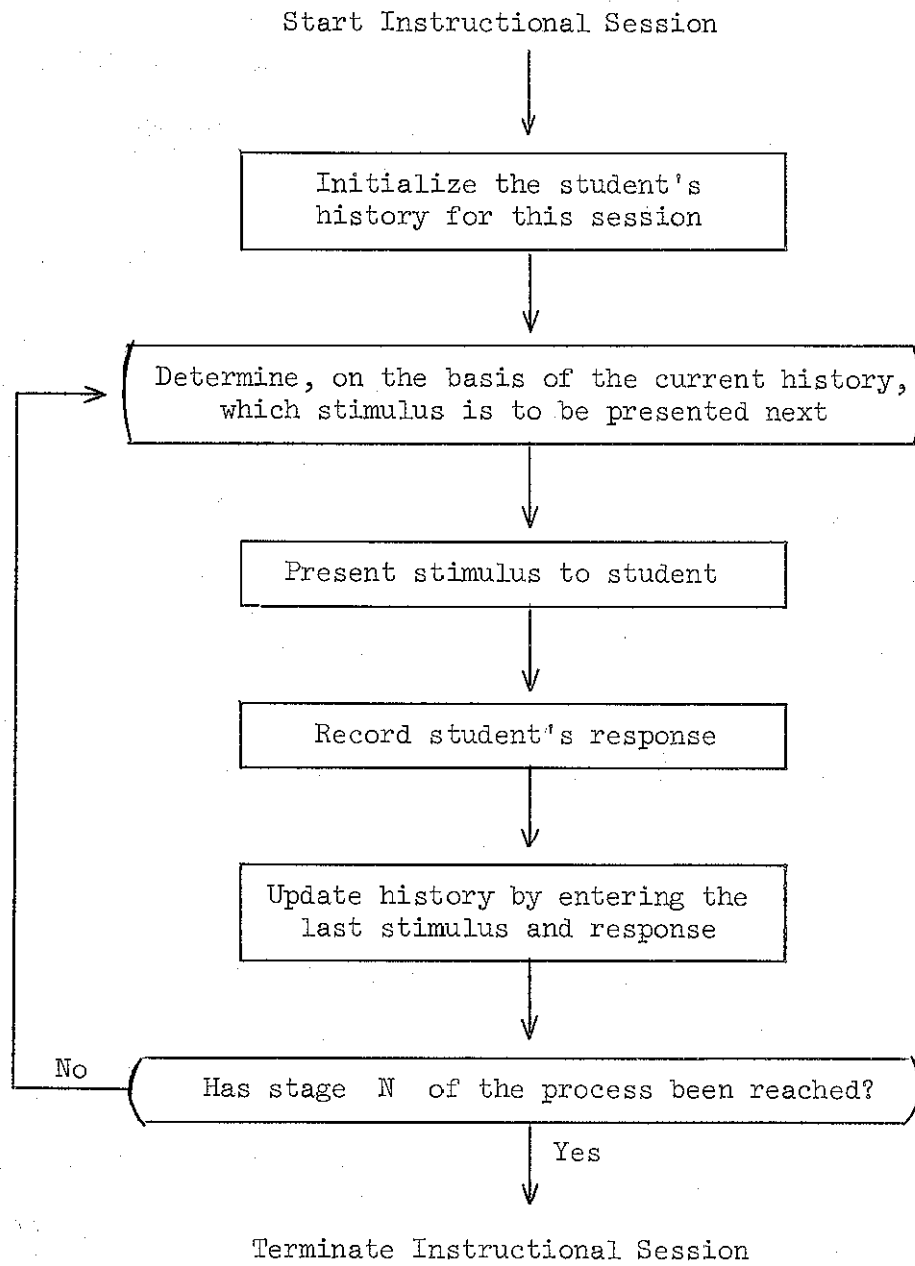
Start Instructional Session

Initialize the student's history for this session

Determine, on the basis of the current history, which stimulus is to be presented next

Present stimulus to student

Record student's response

Update history by entering the last stimulus and response

No

Has stage N of the process been reached?

Yes

Terminate Instructional Session